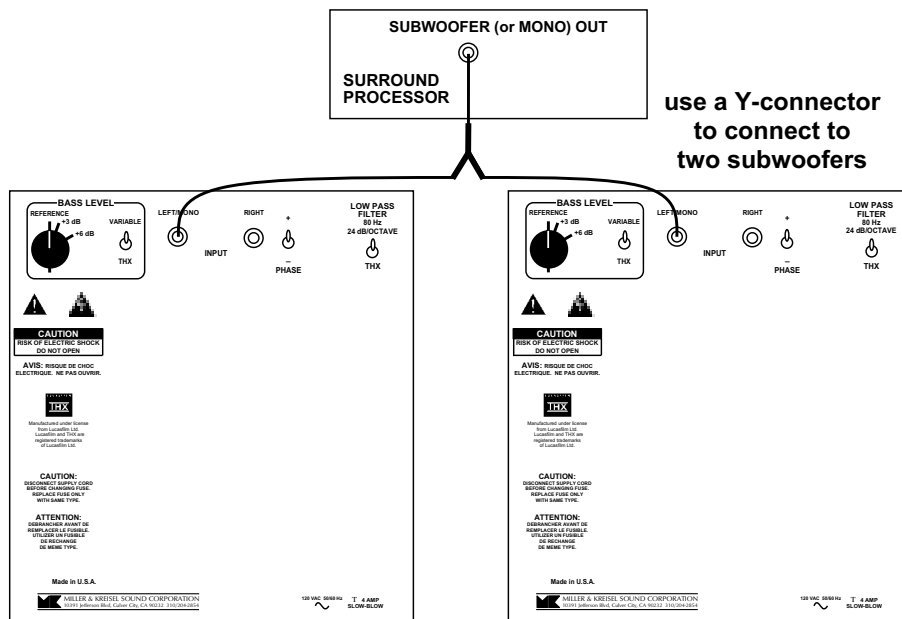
SUBWOOFER (or MONO) OUT

SURROUND PROCESSOR

use a Y-connector to connect to two subwoofers

BASS LEVEL
REFERENCE
+3 dB
+6 dB
VARIABLE
THX
LEFT/MONO
RIGHT
INPUT
+
–
PHASE
LOW PASS FILTER
80 Hz
24 dB/OCTAVE
THX

CAUTION
RISK OF ELECTRIC SHOCK
DO NOT OPEN

AVIS: RISQUE DE CHOC ELECTRIQUE. NE PAS OUVRIR.

THX

Manufactured under license from Lucasfilm Ltd. Lucasfilm and THX are registered trademarks of Lucasfilm Ltd.

CAUTION:
DISCONNECT SUPPLY CORD BEFORE CHANGING FUSE. REPLACE FUSE ONLY WITH SAME TYPE.

ATTENTION:
DEBRANCHER AVANT DE REMPLACER LE FUSIBLE. UTILIZER UN FUSIBLE DE RECHANGE DE MEME TYPE.

Made in U.S.A.

MILLER & KREISEL SOUND CORPORATION
10391 Jefferson Blvd, Culver City, CA 90232 310/204-2854

120 VAC 50/60 Hz
T 4 AMP
SLOW-BLOW

BASS LEVEL
REFERENCE
+3 dB
+6 dB
VARIABLE
THX
LEFT/MONO
RIGHT
INPUT
+
–
PHASE
LOW PASS FILTER
80 Hz
24 dB/OCTAVE
THX

CAUTION
RISK OF ELECTRIC SHOCK
DO NOT OPEN

AVIS: RISQUE DE CHOC ELECTRIQUE. NE PAS OUVRIR.

THX

Manufactured under license from Lucasfilm Ltd. Lucasfilm and THX are registered trademarks of Lucasfilm Ltd.

CAUTION:
DISCONNECT SUPPLY CORD BEFORE CHANGING FUSE. REPLACE FUSE ONLY WITH SAME TYPE.

ATTENTION:
DEBRANCHER AVANT DE REMPLACER LE FUSIBLE. UTILIZER UN FUSIBLE DE RECHANGE DE MEME TYPE.

Made in U.S.A.

MILLER & KREISEL SOUND CORPORATION
10391 Jefferson Blvd, Culver City, CA 90232 310/204-2854

120 VAC 50/60 Hz
T 4 AMP
SLOW-BLOW